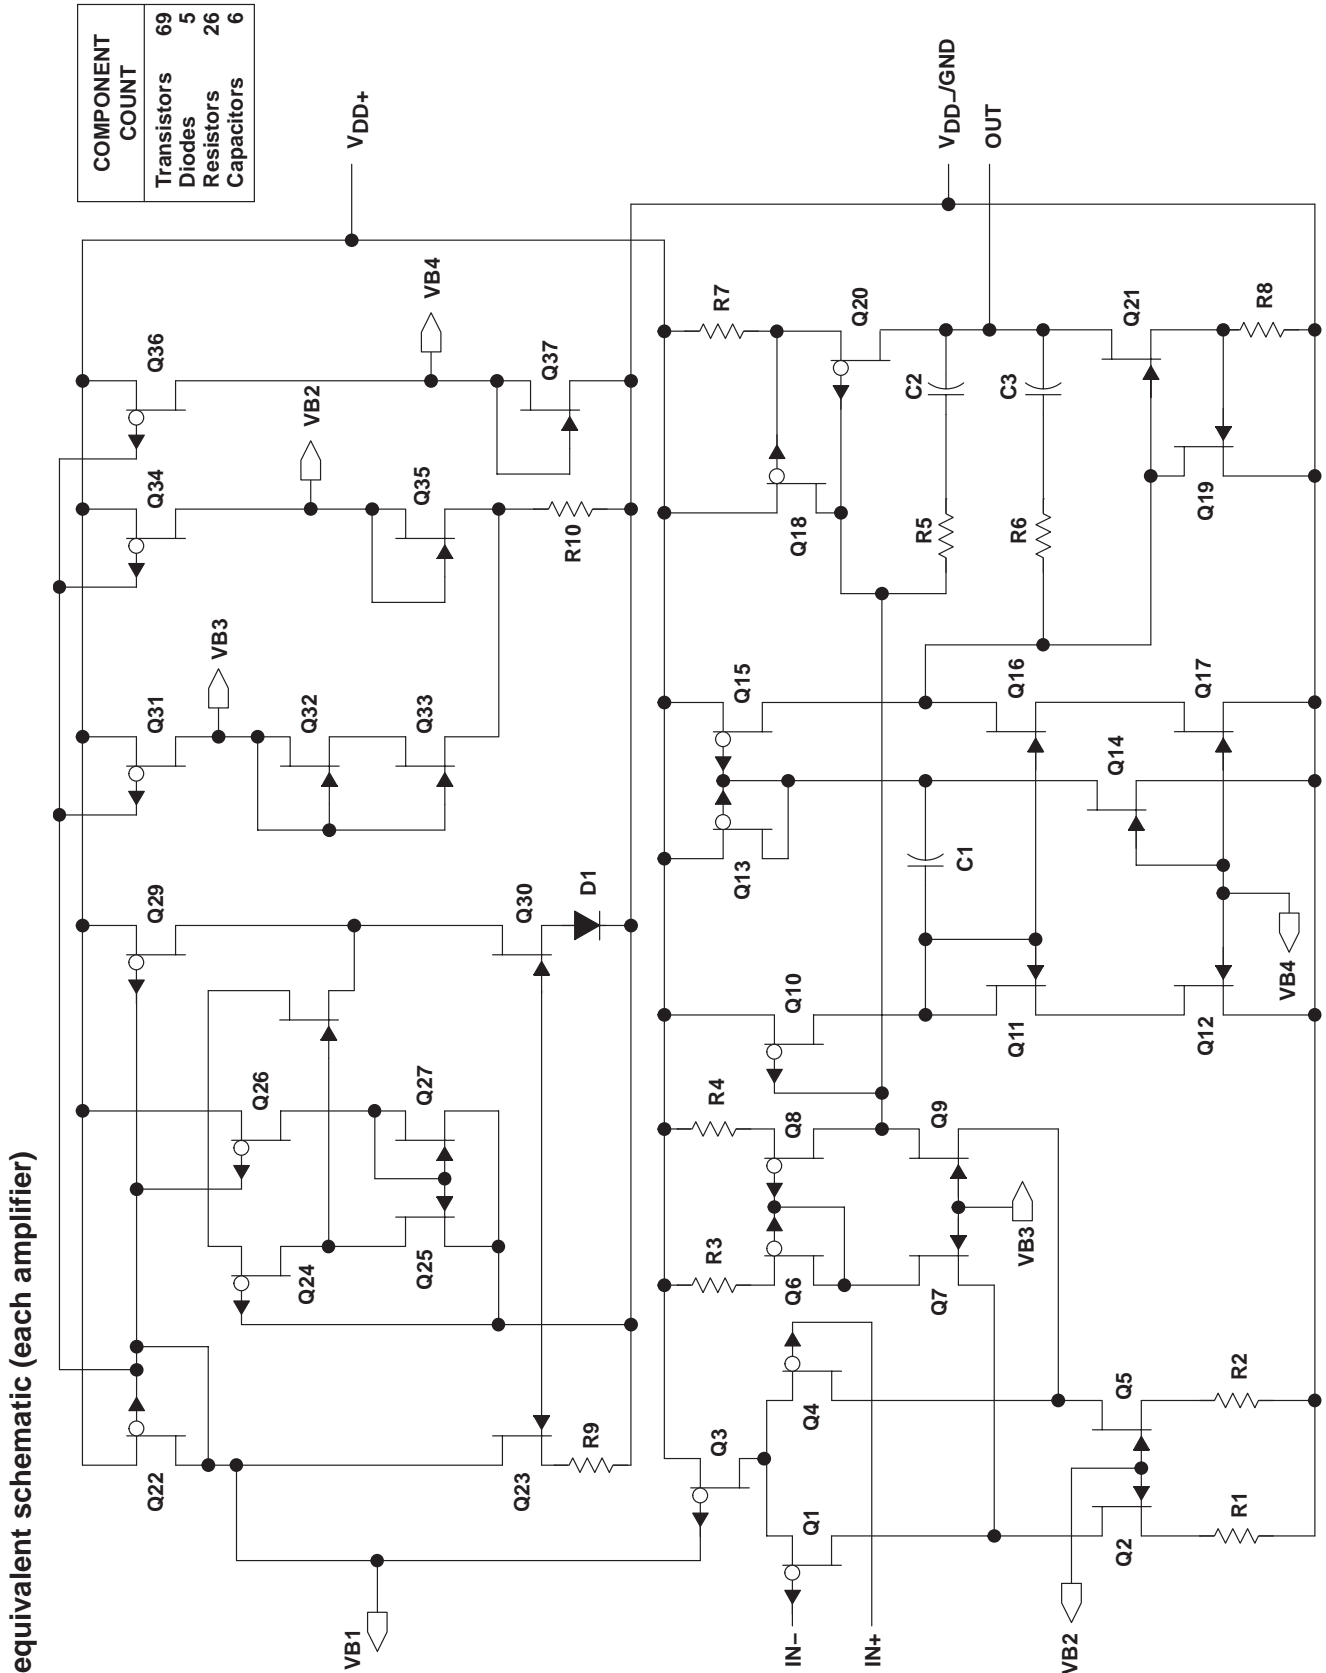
equivalent schematic (each amplifier)

| COMPONENT COUNT | |
|---|---|
| Transistors | 69 |
| Diodes | 5 |
| Resistors | 26 |
| Capacitors | 6 |

$V_{DD+}$

$V_{DD-}$/GND

OUT

Q36 Q34 Q31 Q29 Q26 Q27 Q24 Q25 Q22 Q23 Q30 D1 Q37 Q35 Q32 Q33 VB4 VB2 VB3 R10 R9 VB1

R7 Q20 Q18 C2 C3 R5 R6 Q21 R8 Q19 Q15 Q13 Q16 Q17 Q14 C1 VB4 Q10 Q11 Q12 R4 Q8 Q9 R3 Q6 Q7 VB3 Q3 Q4 Q1 Q5 R2 Q2 R1 IN− IN+ VB2